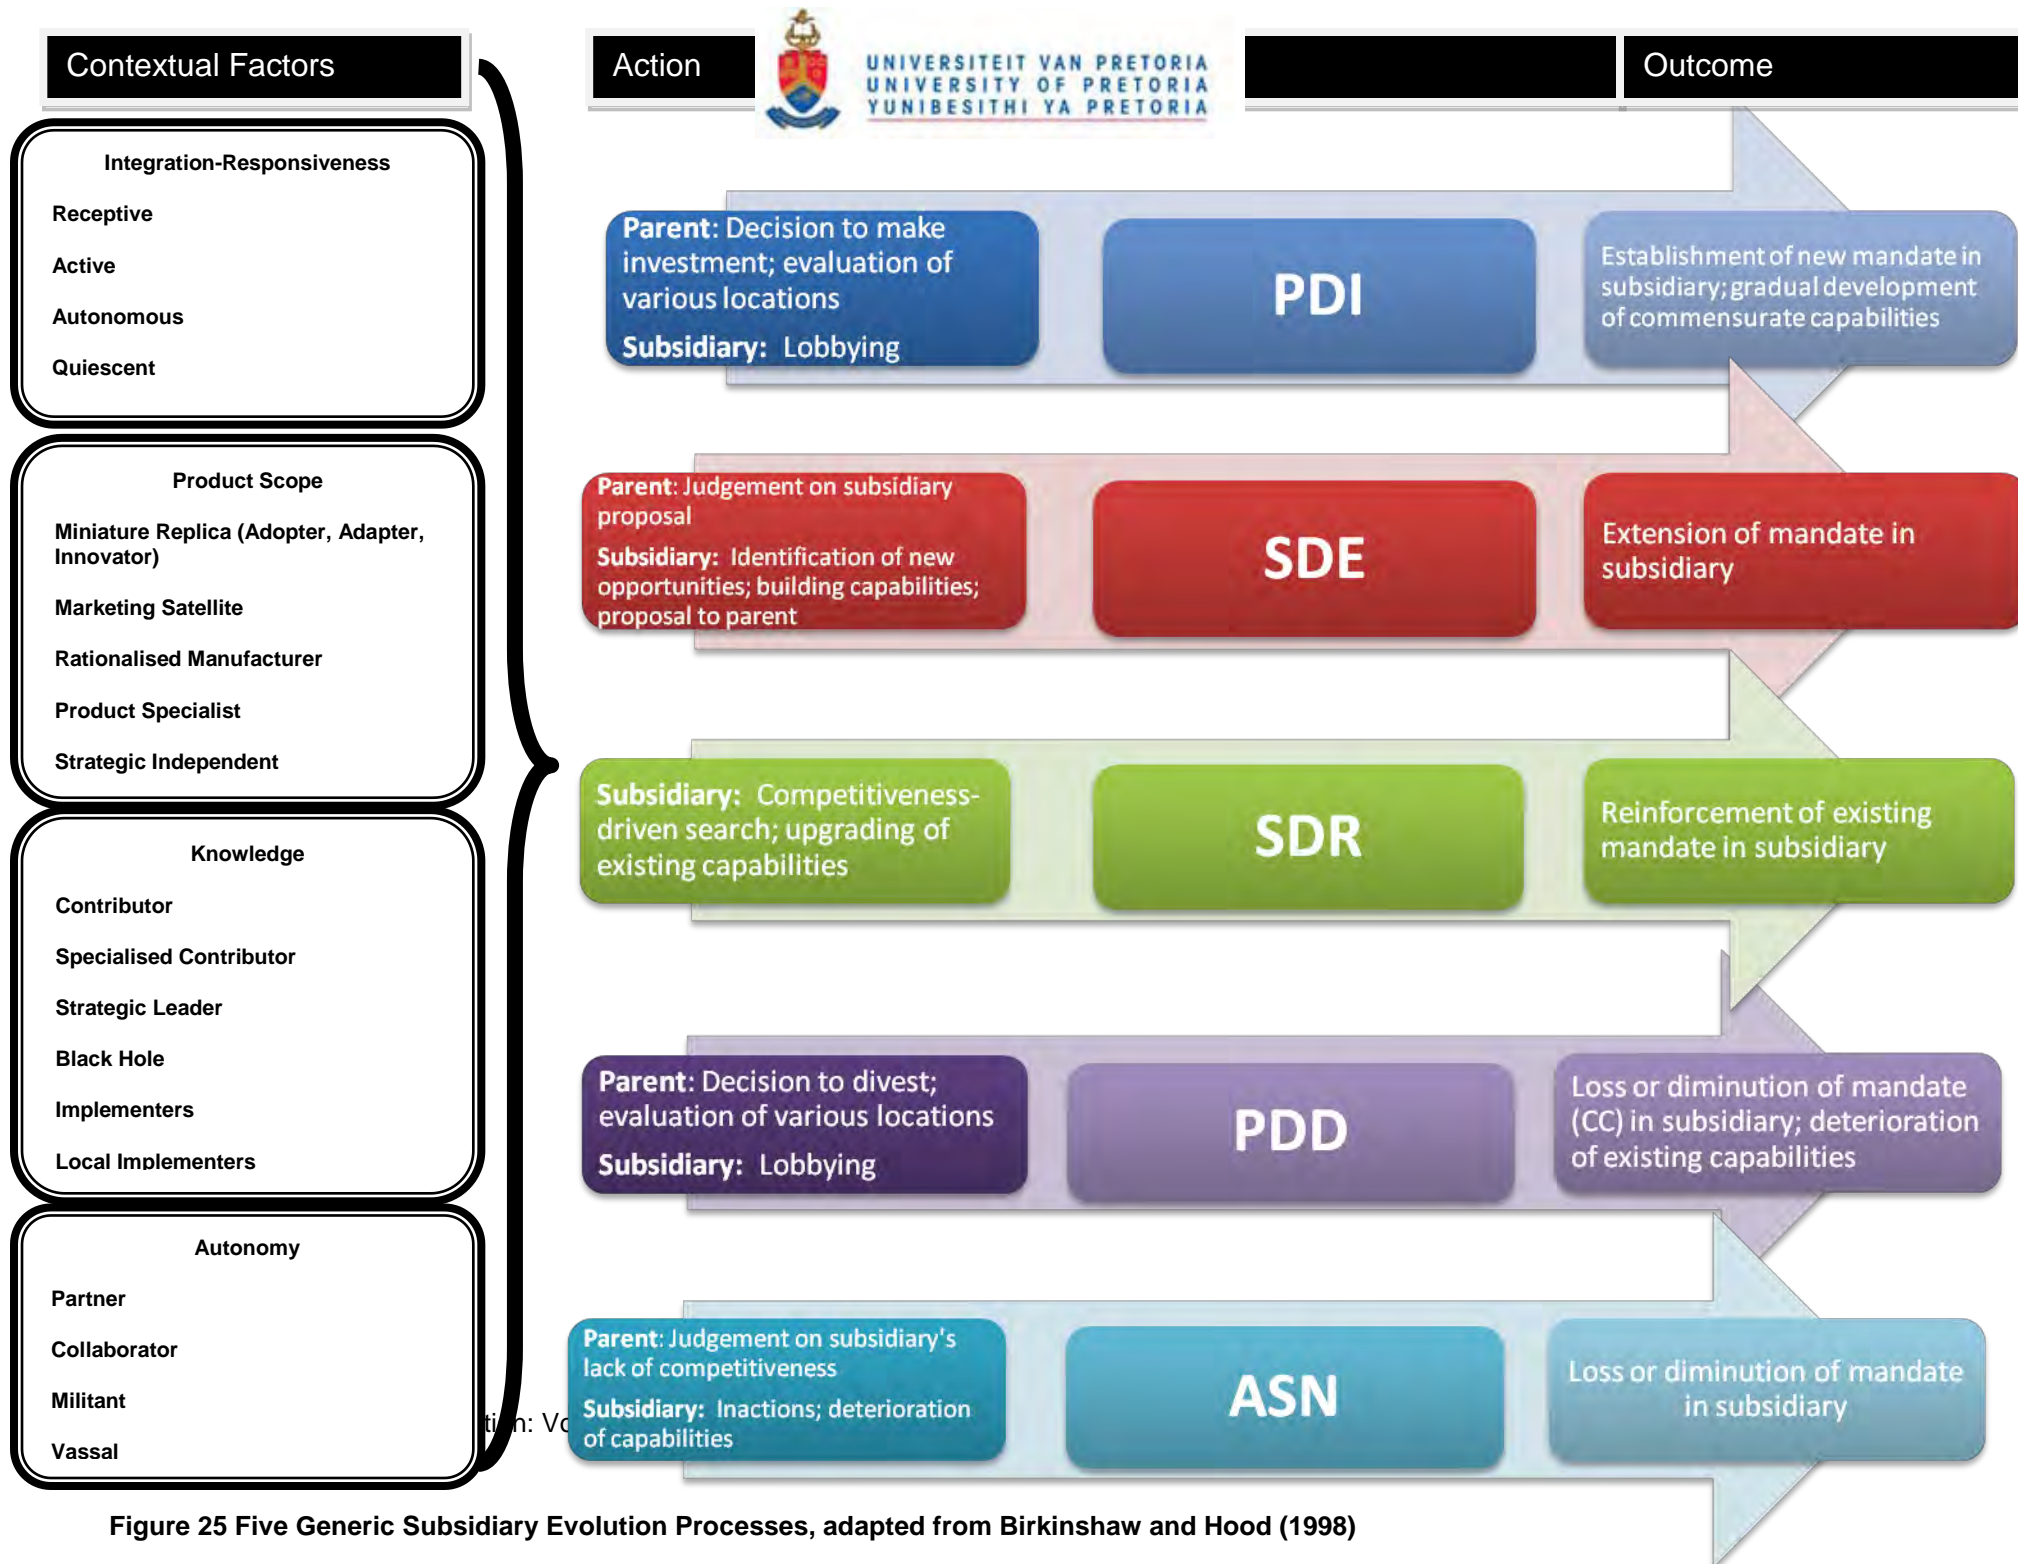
Contextual Factors

Action

UNIVERSITEIT VAN PRETORIA
UNIVERSITY OF PRETORIA
YUNIBESITHI YA PRETORIA

Outcome

Integration-Responsiveness

Receptive

Active

Autonomous

Quiescent

Product Scope

Miniature Replica (Adopter, Adapter, Innovator)

Marketing Satellite

Rationalised Manufacturer

Product Specialist

Strategic Independent

Knowledge

Contributor

Specialised Contributor

Strategic Leader

Black Hole

Implementers

Local Implementers

Autonomy

Partner

Collaborator

Militant

Vassal

Parent: Decision to make investment; evaluation of various locations

Subsidiary: Lobbying

PDI

Establishment of new mandate in subsidiary; gradual development of commensurate capabilities

Parent: Judgement on subsidiary proposal

Subsidiary: Identification of new opportunities; building capabilities; proposal to parent

SDE

Extension of mandate in subsidiary

Subsidiary: Competitiveness-driven search; upgrading of existing capabilities

SDR

Reinforcement of existing mandate in subsidiary

Parent: Decision to divest; evaluation of various locations

Subsidiary: Lobbying

PDD

Loss or diminution of mandate (CC) in subsidiary; deterioration of existing capabilities

Parent: Judgement on subsidiary's lack of competitiveness

Subsidiary: Inactions; deterioration of capabilities

ASN

Loss or diminution of mandate in subsidiary

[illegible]ti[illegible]n: Vo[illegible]

Figure 25 Five Generic Subsidiary Evolution Processes, adapted from Birkinshaw and Hood (1998)